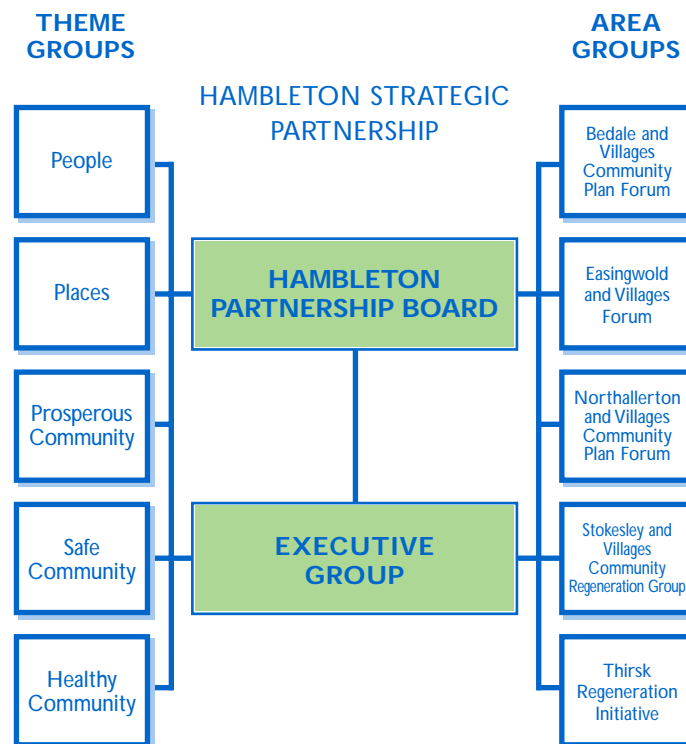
THEME GROUPS

HAMBLETON STRATEGIC PARTNERSHIP

AREA GROUPS

People

Places

Prosperous Community

Safe Community

Healthy Community

HAMBLETON PARTNERSHIP BOARD

EXECUTIVE GROUP

Bedale and Villages Community Plan Forum

Easingwold and Villages Forum

Northallerton and Villages Community Plan Forum

Stokesley and Villages Community Regeneration Group

Thirsk Regeneration Initiative